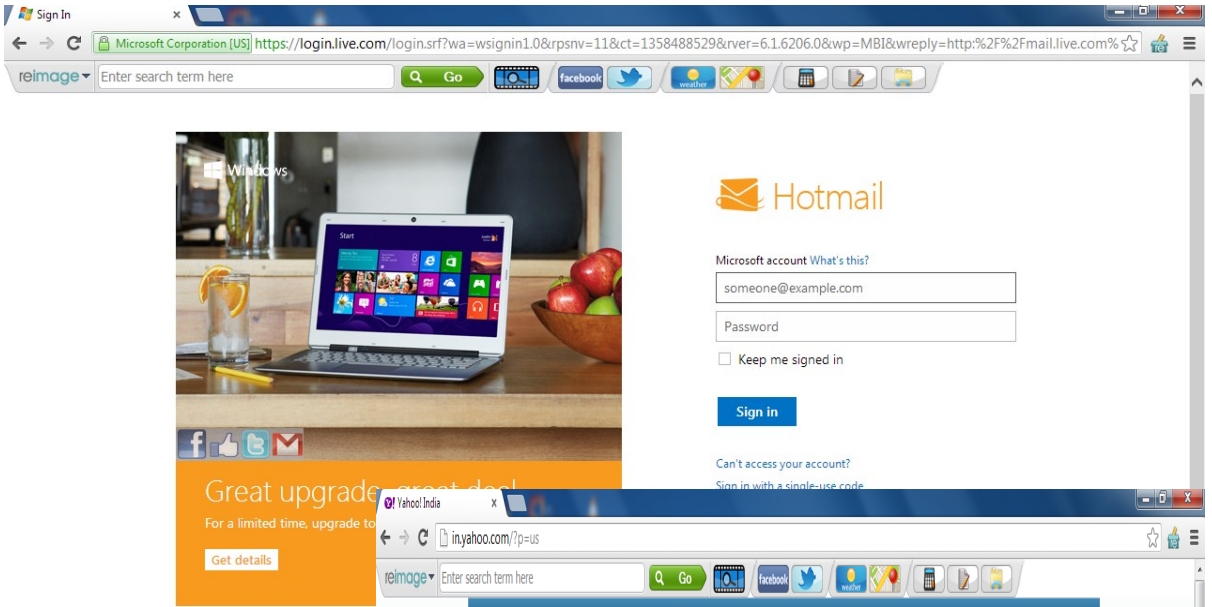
Sign In ×

Microsoft Corporation [US] https://login.live.com/login.srf?wa=wsignin1.0&rpsnv=11&ct=1358488529&rver=6.1.6206.0&wp=MBI&wreply=http:%2F%2Fmail.live.com%

reimage Enter search term here Go facebook weather

Windows

Start

Great upgrade, great deal

For a limited time, upgrade to

Get details

Hotmail

Microsoft account What's this?

someone@example.com

Password

Keep me signed in

Sign in

Can't access your account?

Sign in with a single-use code

Yahoo! India ×

in.yahoo.com/?p=us

reimage Enter search term here Go facebook weather